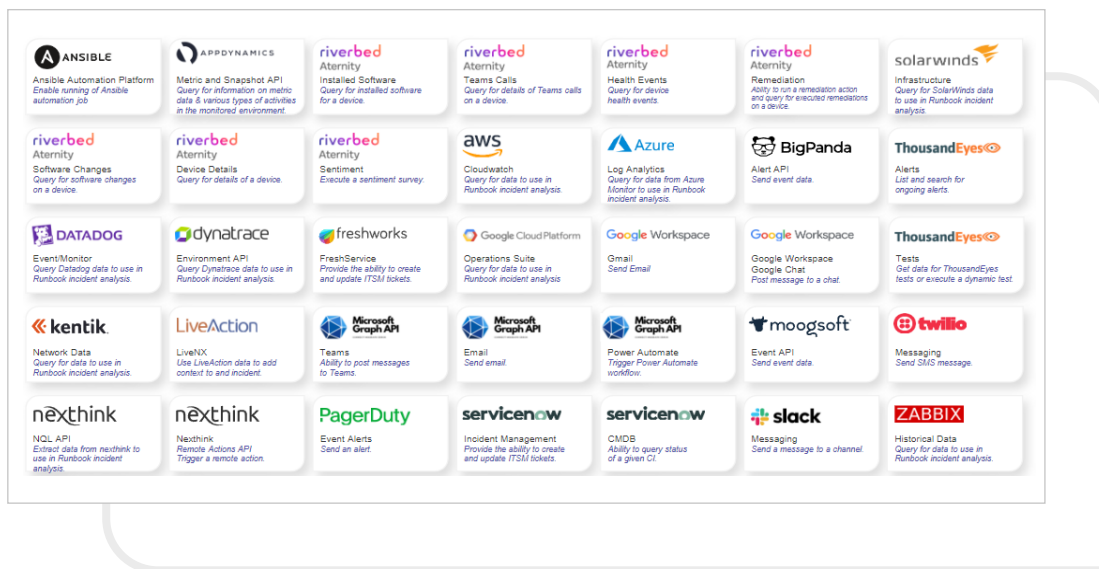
ANSIBLE
Ansible Automation Platform
Enable running of Ansible automation job

APPDYNAMICS
Metric and Snapshot API
Query for information on metric data & various types of activities in the monitored environment.

riverbed Aternity
Installed Software
Query for installed software for a device.

riverbed Aternity
Teams Calls
Query for details of Teams calls on a device.

riverbed Aternity
Health Events
Query for device health events.

riverbed Aternity
Remediation
Ability to run a remediation action and query for executed remediations on a device.

solarwinds
Infrastructure
Query for SolarWinds data to use in Runbook incident analysis.

riverbed Aternity
Software Changes
Query for software changes on a device.

riverbed Aternity
Device Details
Query for details of a device.

riverbed Aternity
Sentiment
Execute a sentiment survey.

aws
Cloudwatch
Query for data to use in Runbook incident analysis.

Azure
Log Analytics
Query for data from Azure Monitor to use in Runbook incident analysis.

BigPanda
Alert API
Send event data.

ThousandEyes
Alerts
List and search for ongoing alerts.

DATADOG
Event/Monitor
Query Datadog data to use in Runbook incident analysis.

dynatrace
Environment API
Query Dynatrace data to use in Runbook incident analysis.

freshworks
FreshService
Provide the ability to create and update ITSM tickets.

Google Cloud Platform
Operations Suite
Query for data to use in Runbook incident analysis

Google Workspace
Gmail
Send Email

Google Workspace
Google Workspace Google Chat
Post message to a chat.

ThousandEyes
Tests
Get data for ThousandEyes tests or execute a dynamic test.

kentik.
Network Data
Query for data to use in Runbook incident analysis.

LiveAction
LiveNX
Use LiveAction data to add context to and incident.

Microsoft Graph API
Teams
Ability to post messages to Teams.

Microsoft Graph API
Email
Send email.

Microsoft Graph API
Power Automate
Trigger Power Automate workflow.

moogsoft
Event API
Send event data.

twilio
Messaging
Send SMS message.

nexthink
NQL API
Extract data from nexthink to use in Runbook incident analysis.

nexthink
Nexthink
Remote Actions API
Trigger a remote action.

PagerDuty
Event Alerts
Send an alert.

servicenow
Incident Management
Provide the ability to create and update ITSM tickets.

servicenow
CMDB
Ability to query status of a given CI.

slack
Messaging
Send a message to a channel.

ZABBIX
Historical Data
Query for data to use in Runbook incident analysis.